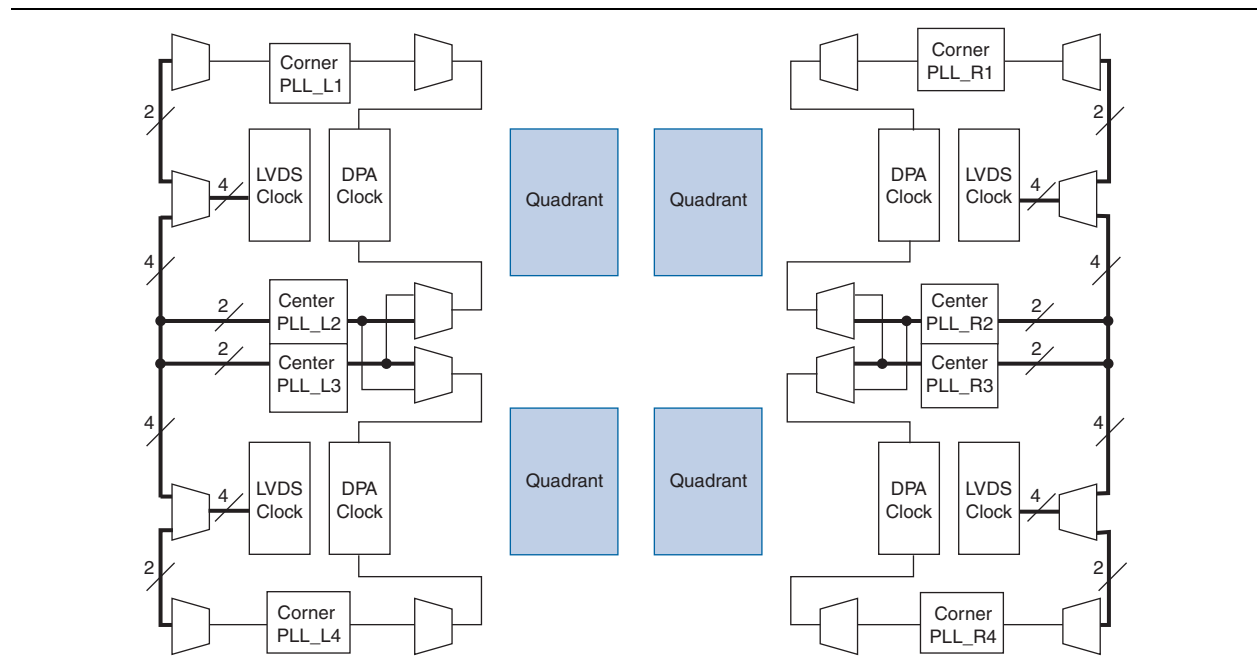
Corner PLL_L1

2

LVDS Clock

4

DPA Clock

4

2

Center PLL_L2

2

Center PLL_L3

4

LVDS Clock

4

DPA Clock

2

Corner PLL_L4

Quadrant

Quadrant

Quadrant

Quadrant

Corner PLL_R1

2

DPA Clock

LVDS Clock

4

4

Center PLL_R2

2

Center PLL_R3

2

4

DPA Clock

LVDS Clock

4

2

Corner PLL_R4